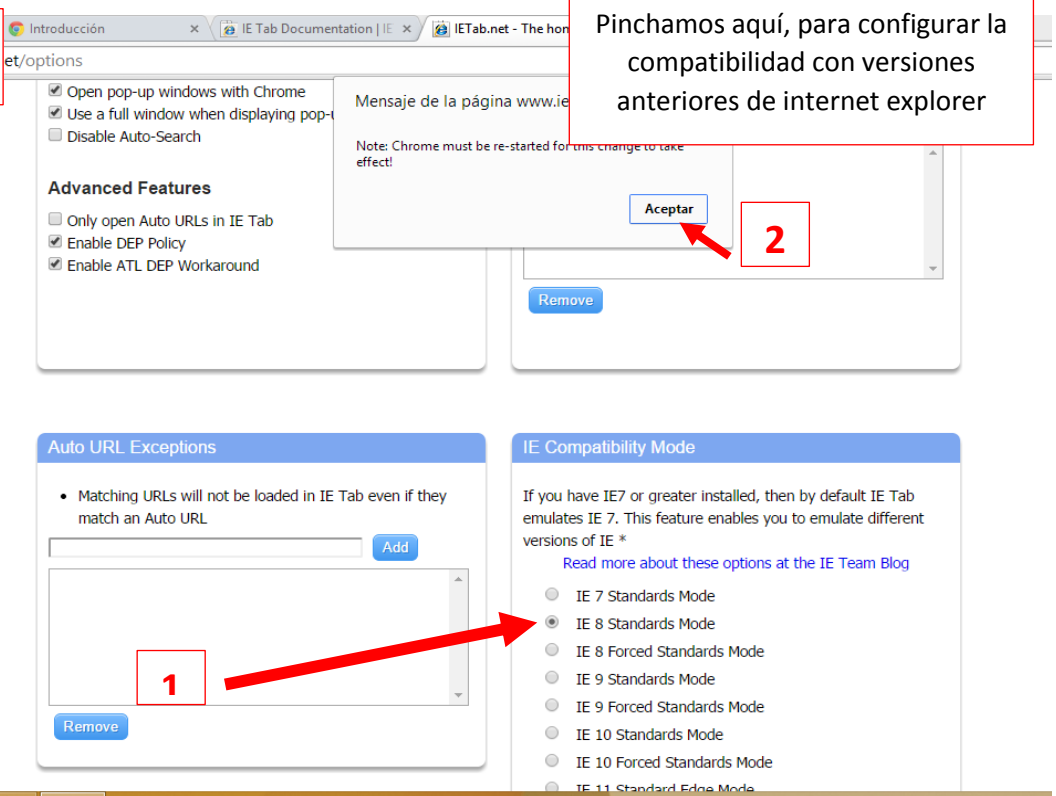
Introducción ×
IE Tab Documentation | IE ×
IETab.net - The hom

et/options

Pinchamos aquí, para configurar la compatibilidad con versiones anteriores de internet explorer

Open pop-up windows with Chrome
Use a full window when displaying pop-
Disable Auto-Search

Advanced Features

Only open Auto URLs in IE Tab
Enable DEP Policy
Enable ATL DEP Workaround

Mensaje de la página www.ie

Note: Chrome must be re-started for this change to take effect!

Aceptar

2

Remove

Auto URL Exceptions

• Matching URLs will not be loaded in IE Tab even if they match an Auto URL

Add

1

Remove

IE Compatibility Mode

If you have IE7 or greater installed, then by default IE Tab emulates IE 7. This feature enables you to emulate different versions of IE *

Read more about these options at the IE Team Blog

IE 7 Standards Mode
IE 8 Standards Mode
IE 8 Forced Standards Mode
IE 9 Standards Mode
IE 9 Forced Standards Mode
IE 10 Standards Mode
IE 10 Forced Standards Mode
IE 11 Standard Edge Mode